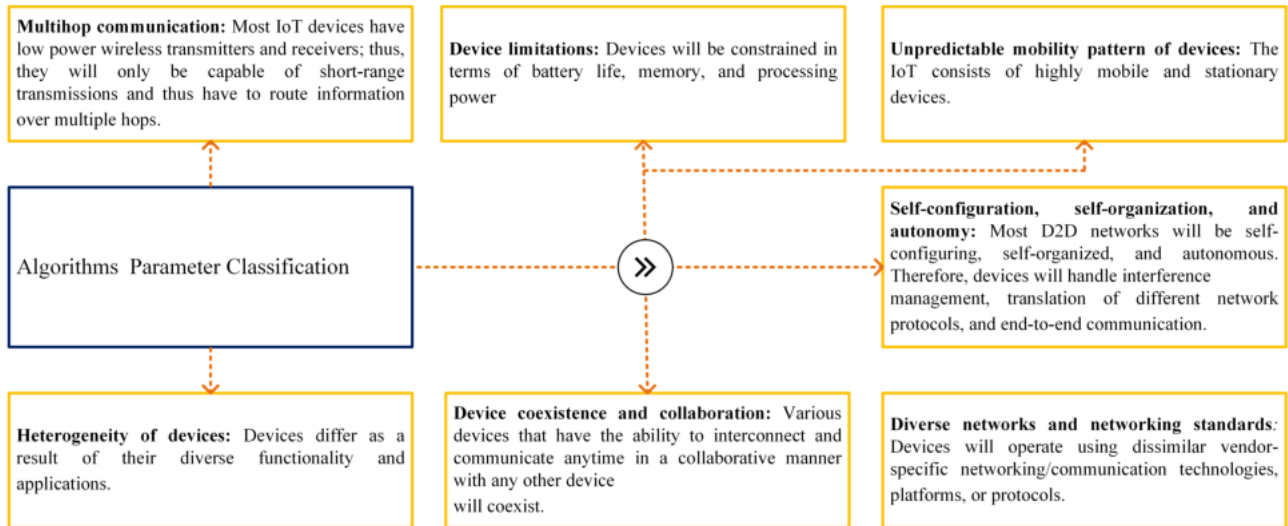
**Multihop communication:** Most IoT devices have low power wireless transmitters and receivers; thus, they will only be capable of short-range transmissions and thus have to route information over multiple hops.

**Device limitations:** Devices will be constrained in terms of battery life, memory, and processing power

**Unpredictable mobility pattern of devices:** The IoT consists of highly mobile and stationary devices.

Algorithms Parameter Classification

»

**Self-configuration, self-organization, and autonomy:** Most D2D networks will be self-configuring, self-organized, and autonomous. Therefore, devices will handle interference management, translation of different network protocols, and end-to-end communication.

**Heterogeneity of devices:** Devices differ as a result of their diverse functionality and applications.

**Device coexistence and collaboration:** Various devices that have the ability to interconnect and communicate anytime in a collaborative manner with any other device will coexist.

**Diverse networks and networking standards***:* Devices will operate using dissimilar vendor-specific networking/communication technologies, platforms, or protocols.